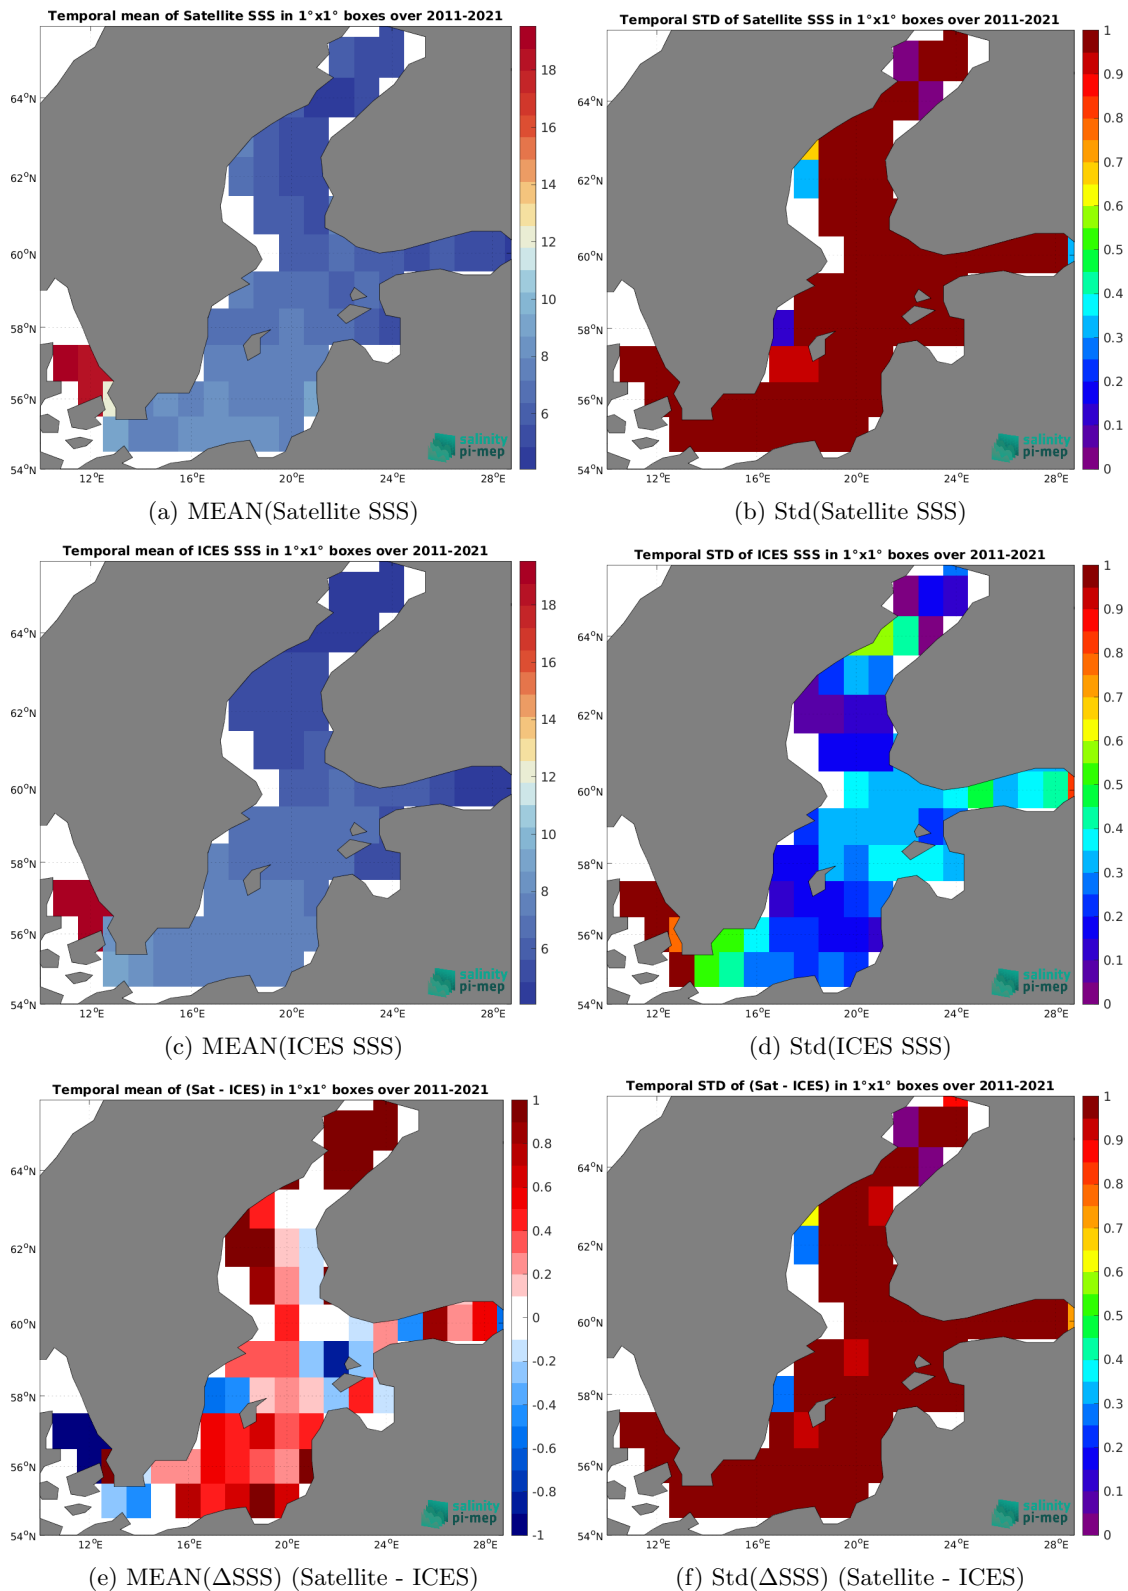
Temporal mean of Satellite SSS in 1°x1° boxes over 2011-2021

64°N
62°N
60°N
58°N
56°N
54°N
12°E 16°E 20°E 24°E 28°E

18
16
14
12
10
8
6

salinity pi-mep

(a) MEAN(Satellite SSS)

Temporal STD of Satellite SSS in 1°x1° boxes over 2011-2021

64°N
62°N
60°N
58°N
56°N
54°N
12°E 16°E 20°E 24°E 28°E

1
0.9
0.8
0.7
0.6
0.5
0.4
0.3
0.2
0.1
0

salinity pi-mep

(b) Std(Satellite SSS)

Temporal mean of ICES SSS in 1°x1° boxes over 2011-2021

64°N
62°N
60°N
58°N
56°N
54°N
12°E 16°E 20°E 24°E 28°E

18
16
14
12
10
8
6

salinity pi-mep

(c) MEAN(ICES SSS)

Temporal STD of ICES SSS in 1°x1° boxes over 2011-2021

64°N
62°N
60°N
58°N
56°N
54°N
12°E 16°E 20°E 24°E 28°E

1
0.9
0.8
0.7
0.6
0.5
0.4
0.3
0.2
0.1
0

salinity pi-mep

(d) Std(ICES SSS)

Temporal mean of (Sat - ICES) in 1°x1° boxes over 2011-2021

64°N
62°N
60°N
58°N
56°N
54°N
12°E 16°E 20°E 24°E 28°E

1
0.8
0.6
0.4
0.2
0
-0.2
-0.4
-0.6
-0.8
-1

salinity pi-mep

(e) MEAN(ΔSSS) (Satellite - ICES)

Temporal STD of (Sat - ICES) in 1°x1° boxes over 2011-2021

64°N
62°N
60°N
58°N
56°N
54°N
12°E 16°E 20°E 24°E 28°E

1
0.9
0.8
0.7
0.6
0.5
0.4
0.3
0.2
0.1
0

salinity pi-mep

(f) Std(ΔSSS) (Satellite - ICES)